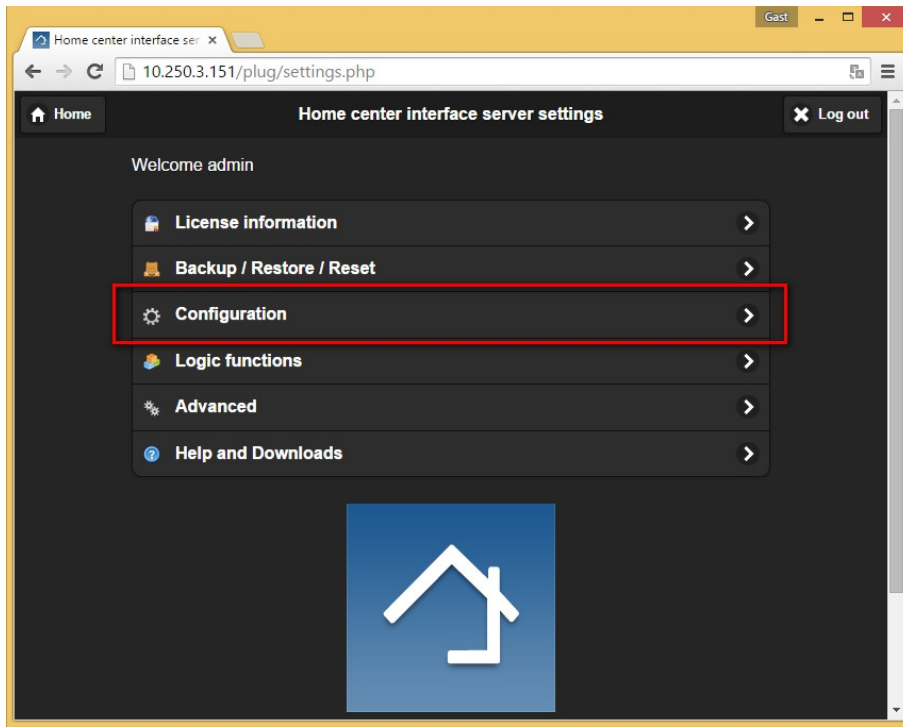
Gast

Home center interface ser ×

10.250.3.151/plug/settings.php

Home

Home center interface server settings

Log out

Welcome admin

License information

Backup / Restore / Reset

Configuration

Logic functions

Advanced

Help and Downloads